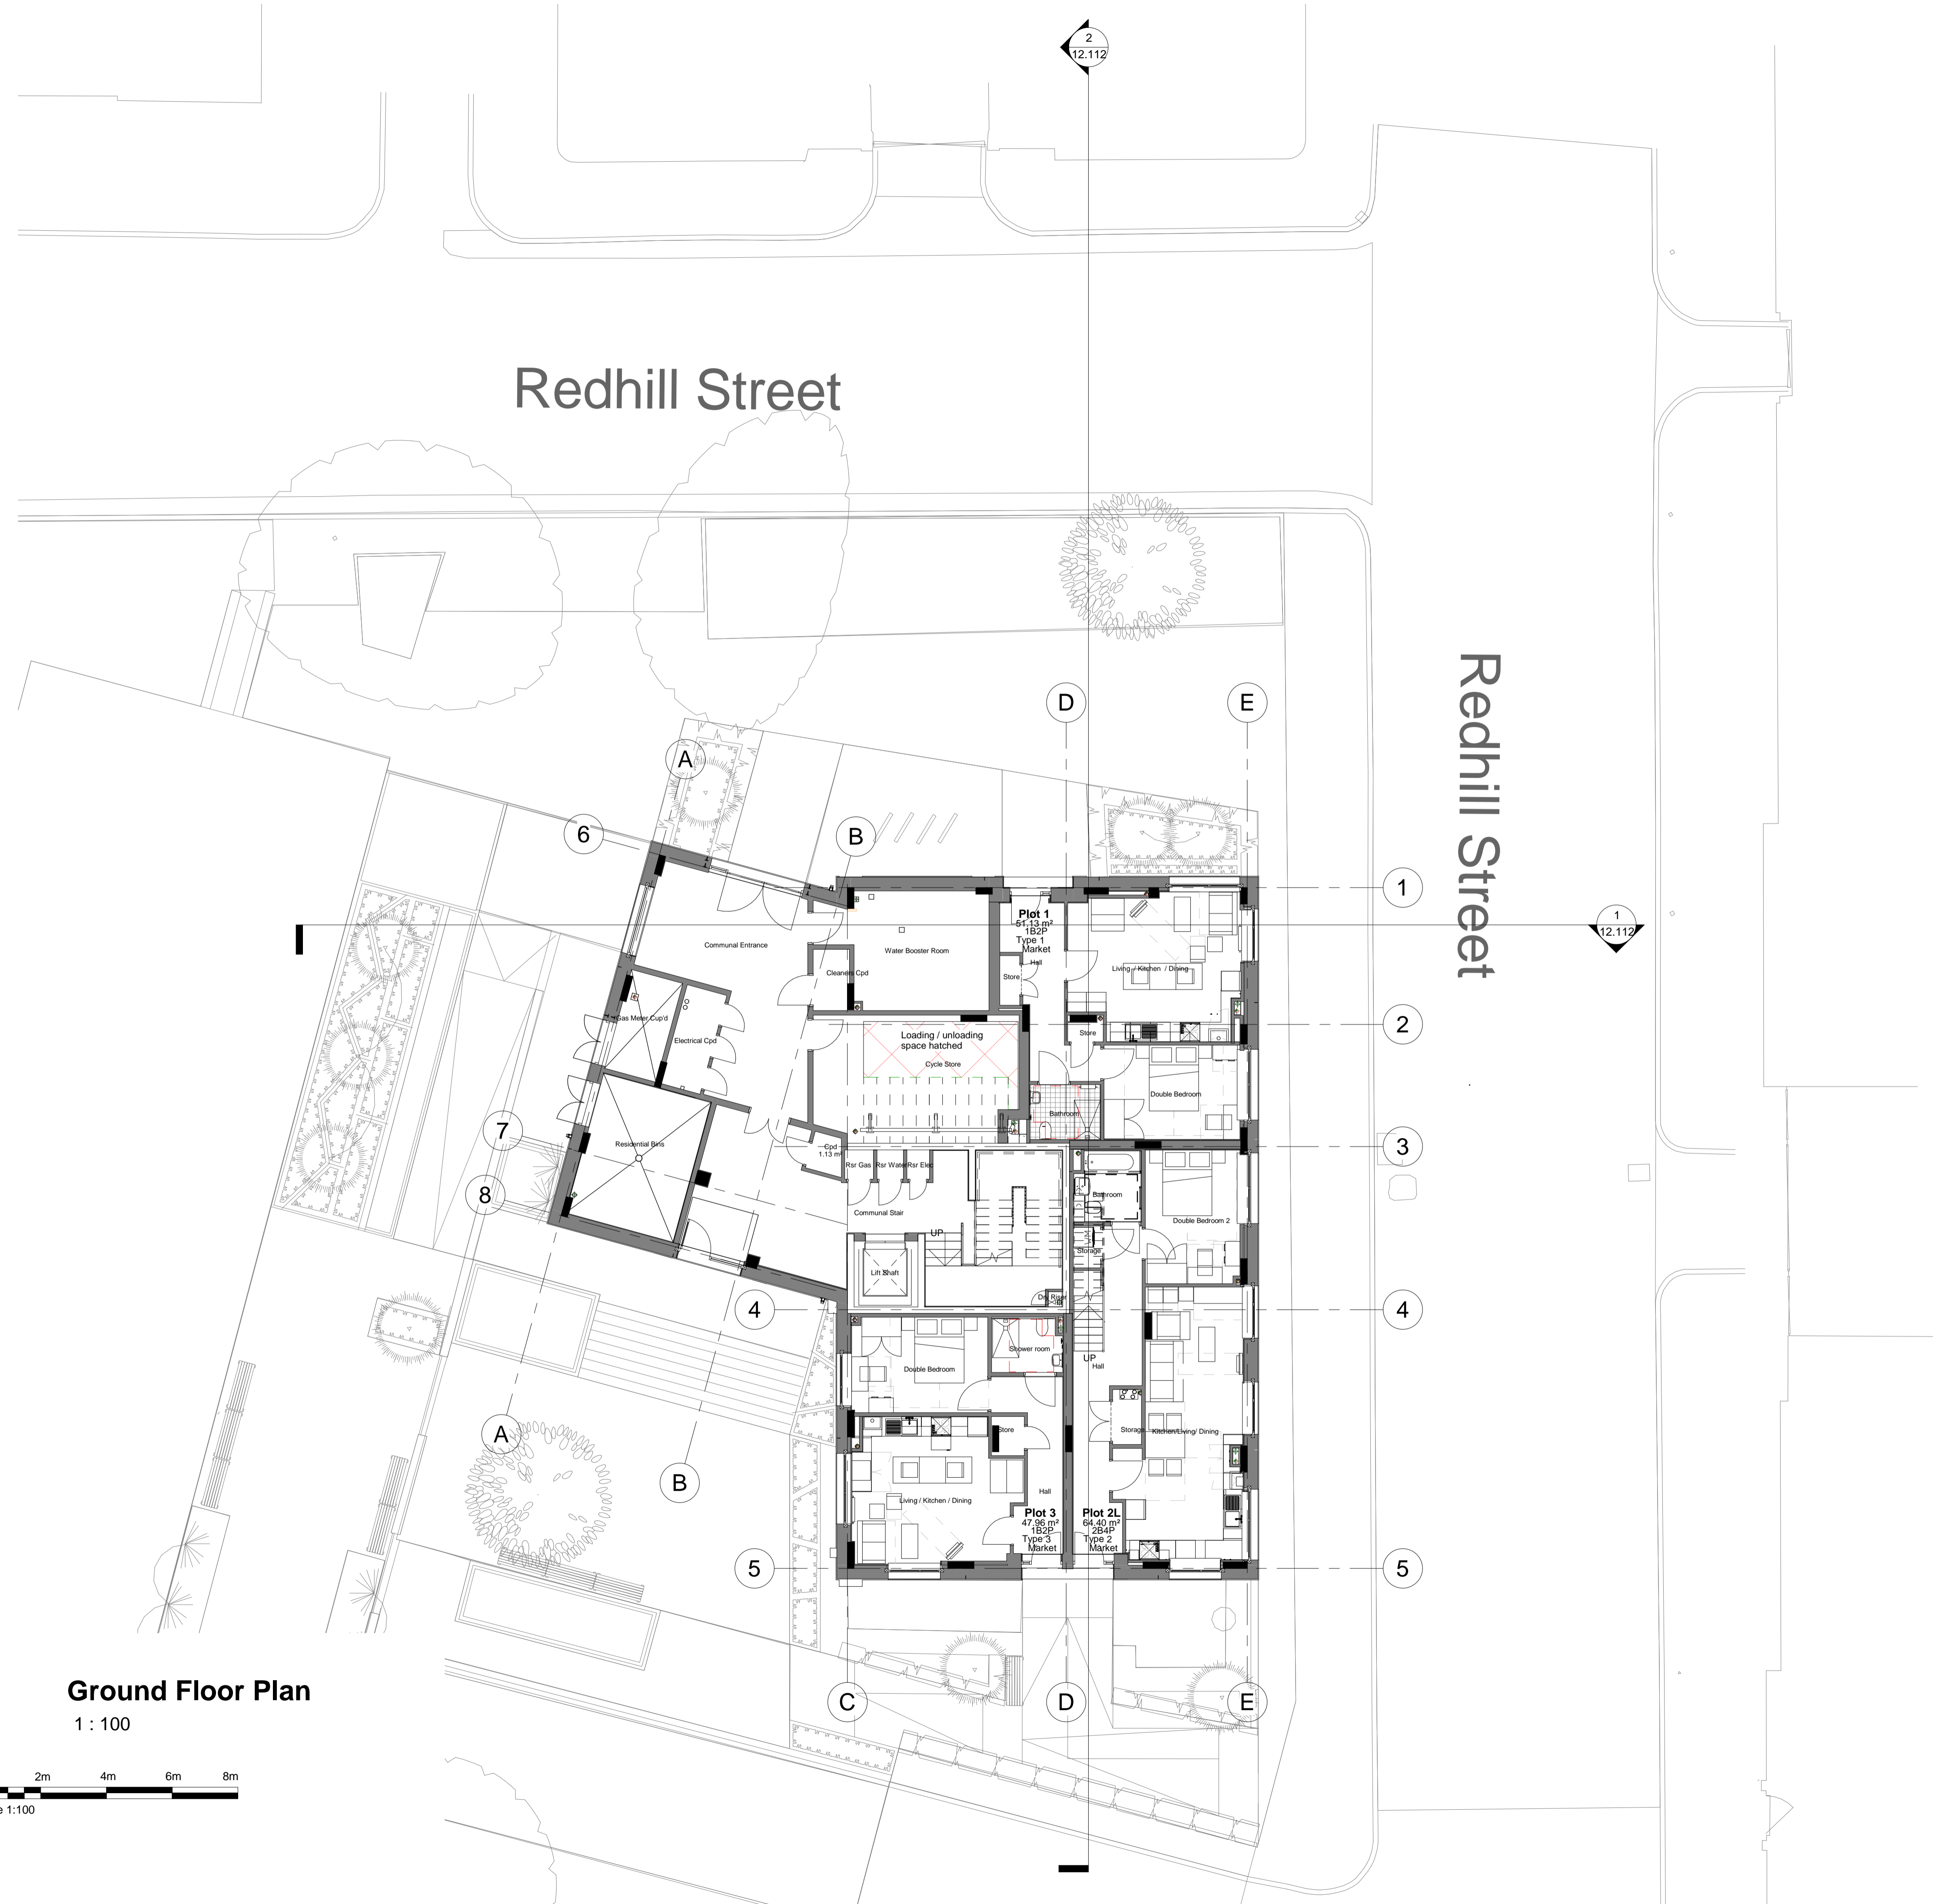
2
12.112

Redhill Street

Redhill Street

1
12.112

D
E
A
B
6
1
2
3
4
5
7
8
4
5
A
B
C
D
E

Communal Entrance
Water Booster Room
Cleaners Cpd
Plot 1
51.13 m²
1B2P
Type 1
Market
Hall
Store
Living / Kitchen / Dining
Store
Gas Meter Cup'd
Electrical Cpd
Loading / unloading space hatched
Cycle Store
Double Bedroom
Bathroom
Residential Bins
Cpd
1.13 m²
Rsr Gas
Rsr Water
Rsr Elec
Communal Stair
UP
Bathroom
Double Bedroom 2
Storage
Lift Shaft
Dry Riser
Double Bedroom
Shower room
UP
Hall
Storage
Kitchen/Living/ Dining
Store
Living / Kitchen / Dining
Hall
Plot 3
47.96 m²
1B2P
Type 3
Market
Plot 2L
64.40 m²
2B4P
Type 2
Market

Ground Floor Plan
1 : 100

2m
4m
6m
8m
e 1:100